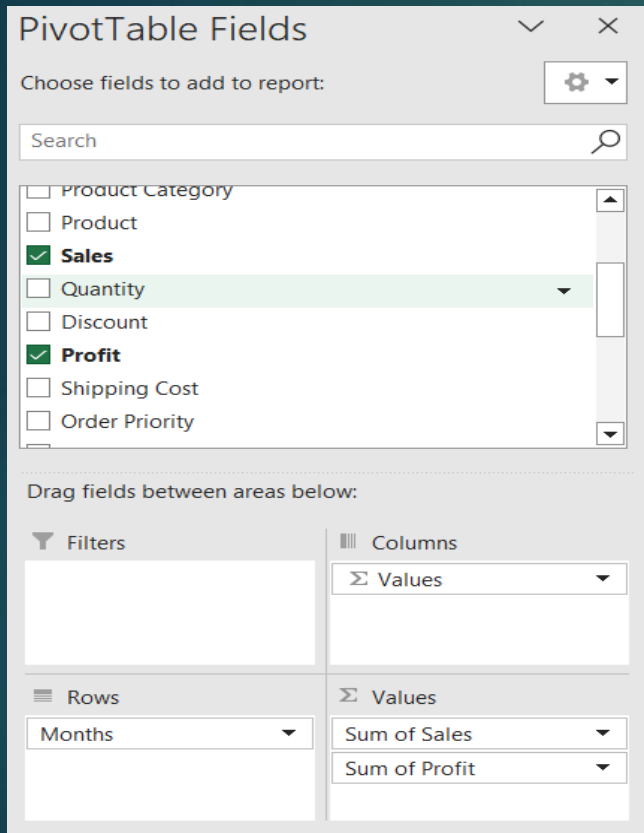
PivotTable Fields

Choose fields to add to report:

Search

Product Category
Product
Sales
Quantity
Discount
Profit
Shipping Cost
Order Priority

Drag fields between areas below:

Filters

Columns
Σ Values

Rows
Months

Σ Values
Sum of Sales
Sum of Profit